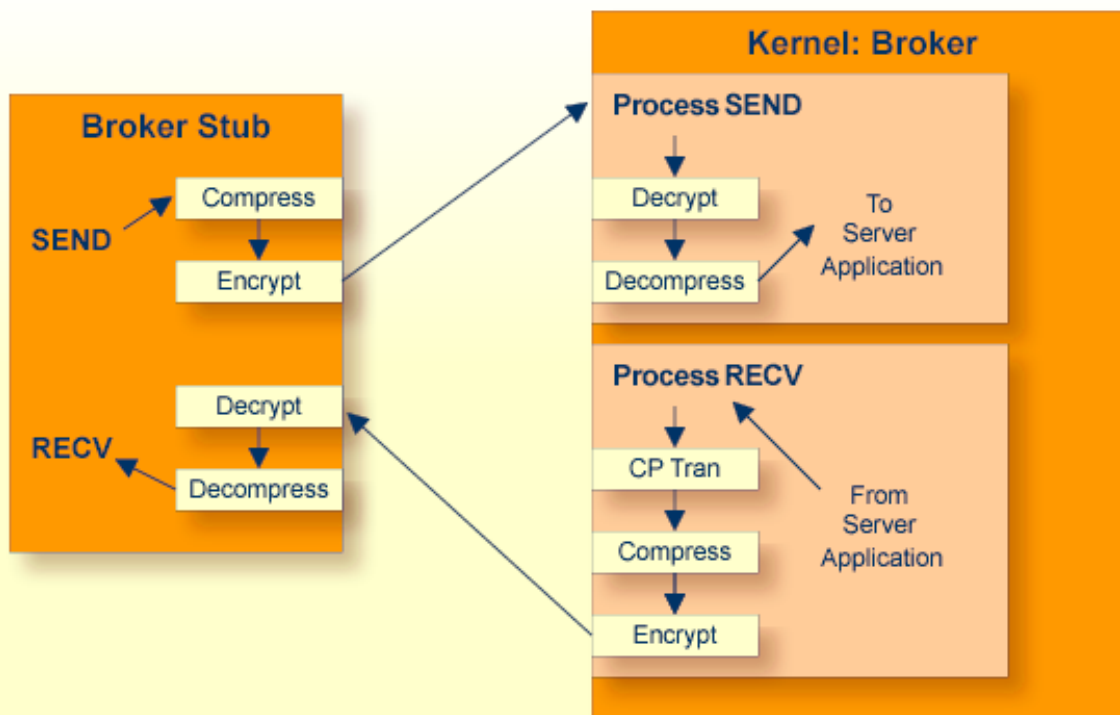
Broker Stub

SEND

Compress

Encrypt

RECV

Decrypt

Decompress

Kernel: Broker

Process SEND

Decrypt

Decompress

To Server Application

Process RECV

CP Tran

Compress

Encrypt

From Server Application